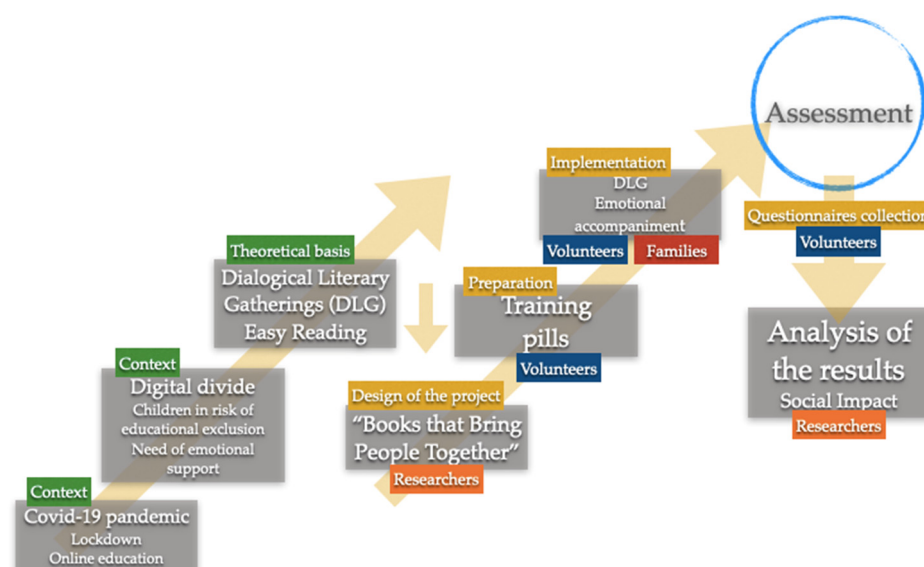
Assessment

Implementation
DLG
Emotional accompaniment
Volunteers
Families

Questionnaires collection
Volunteers

Theoretical basis
Dialogical Literary Gatherings (DLG)
Easy Reading

Preparation
Training pills
Volunteers

Analysis of the results
Social Impact
Researchers

Context
Digital divide
Children in risk of educational exclusion
Need of emotional support

Design of the project
"Books that Bring People Together"
Researchers

Context
Covid-19 pandemic
Lockdown
Online education